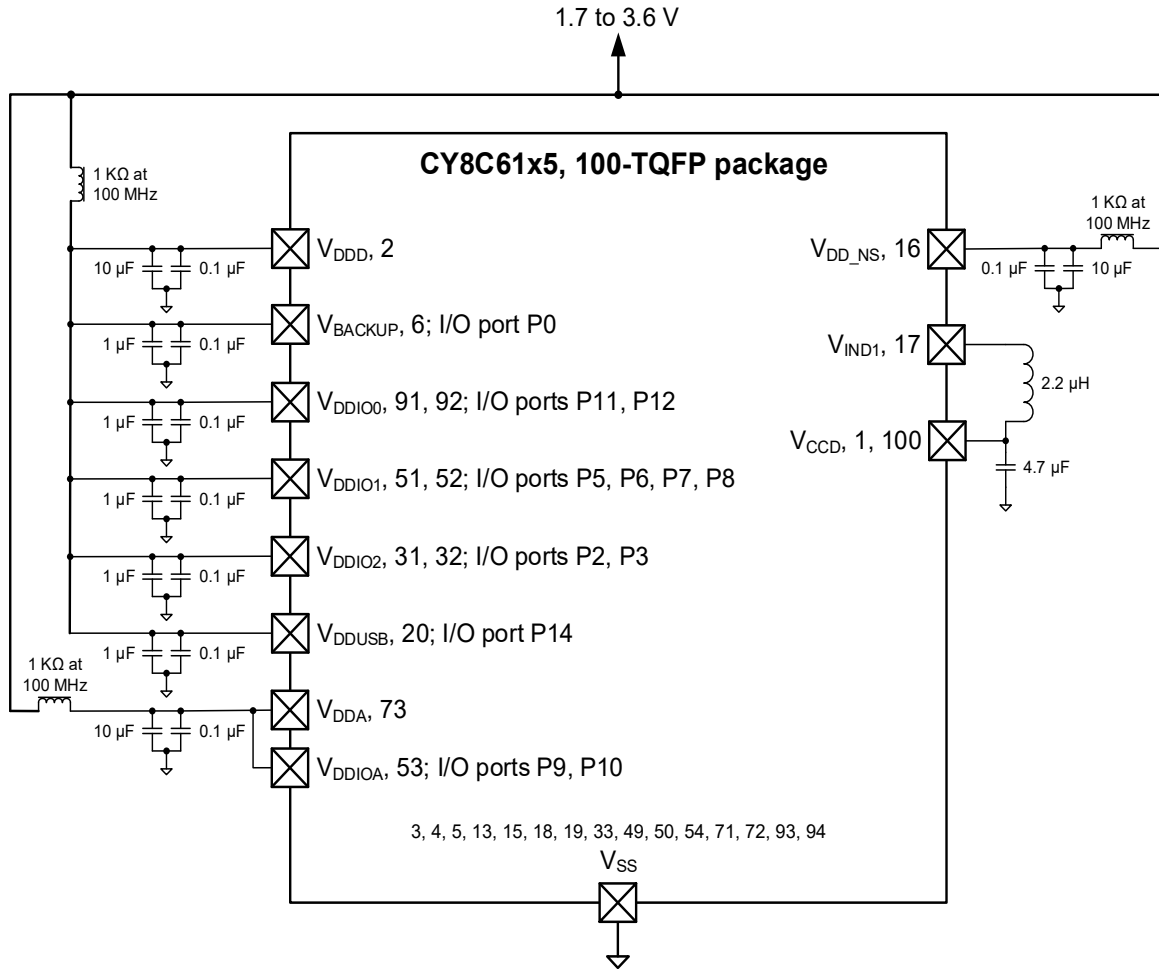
1.7 to 3.6 V

CY8C61x5, 100-TQFP package

1 KΩ at 100 MHz

$V_{DDD}$, 2
10 µF 0.1 µF

$V_{BACKUP}$, 6; I/O port P0
1 µF 0.1 µF

$V_{DDIO0}$, 91, 92; I/O ports P11, P12
1 µF 0.1 µF

$V_{DDIO1}$, 51, 52; I/O ports P5, P6, P7, P8
1 µF 0.1 µF

$V_{DDIO2}$, 31, 32; I/O ports P2, P3
1 µF 0.1 µF

$V_{DDUSB}$, 20; I/O port P14
1 µF 0.1 µF

1 KΩ at 100 MHz

$V_{DDA}$, 73
10 µF 0.1 µF

$V_{DDIOA}$, 53; I/O ports P9, P10

1 KΩ at 100 MHz

$V_{DD\_NS}$, 16
0.1 µF 10 µF

$V_{IND1}$, 17
2.2 µH

$V_{CCD}$, 1, 100
4.7 µF

3, 4, 5, 13, 15, 18, 19, 33, 49, 50, 54, 71, 72, 93, 94
$V_{SS}$